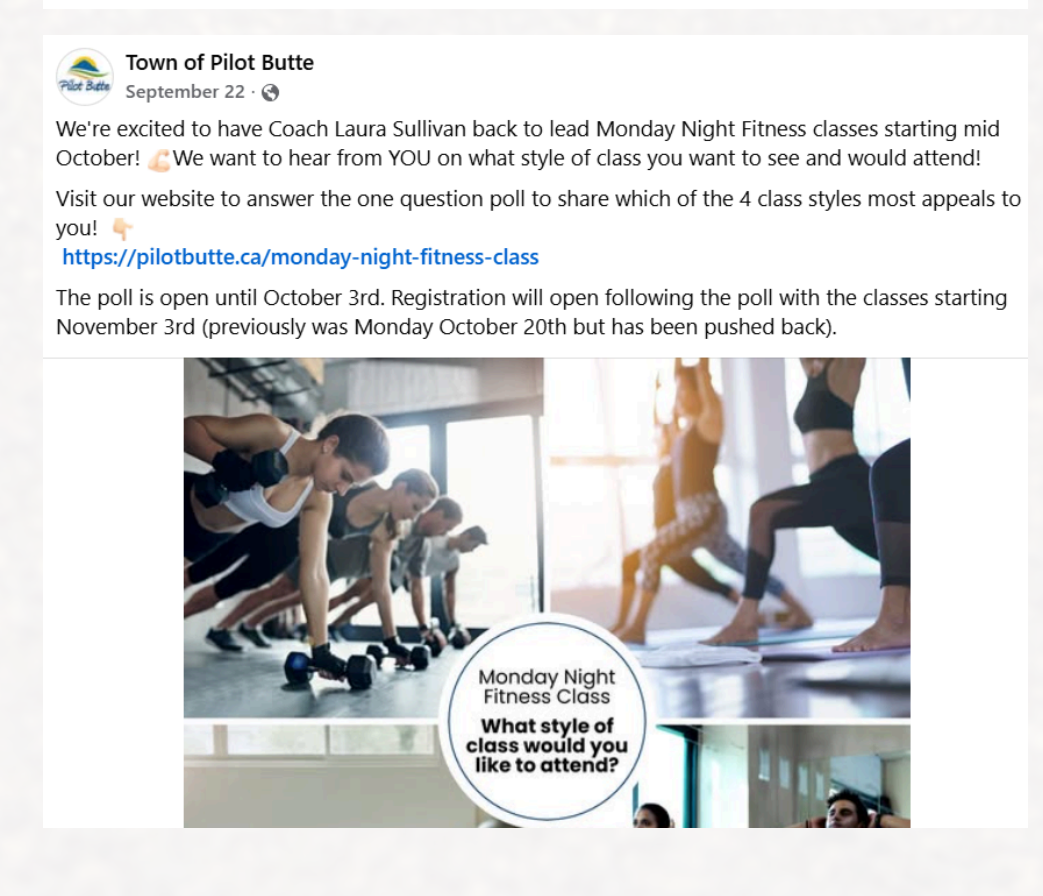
Pilot Butte

Town of Pilot Butte
September 22 ·

We're excited to have Coach Laura Sullivan back to lead Monday Night Fitness classes starting mid October! 💪 We want to hear from YOU on what style of class you want to see and would attend!

Visit our website to answer the one question poll to share which of the 4 class styles most appeals to you! 👇
https://pilotbutte.ca/monday-night-fitness-class

The poll is open until October 3rd. Registration will open following the poll with the classes starting November 3rd (previously was Monday October 20th but has been pushed back).

Monday Night Fitness Class
What style of class would you like to attend?